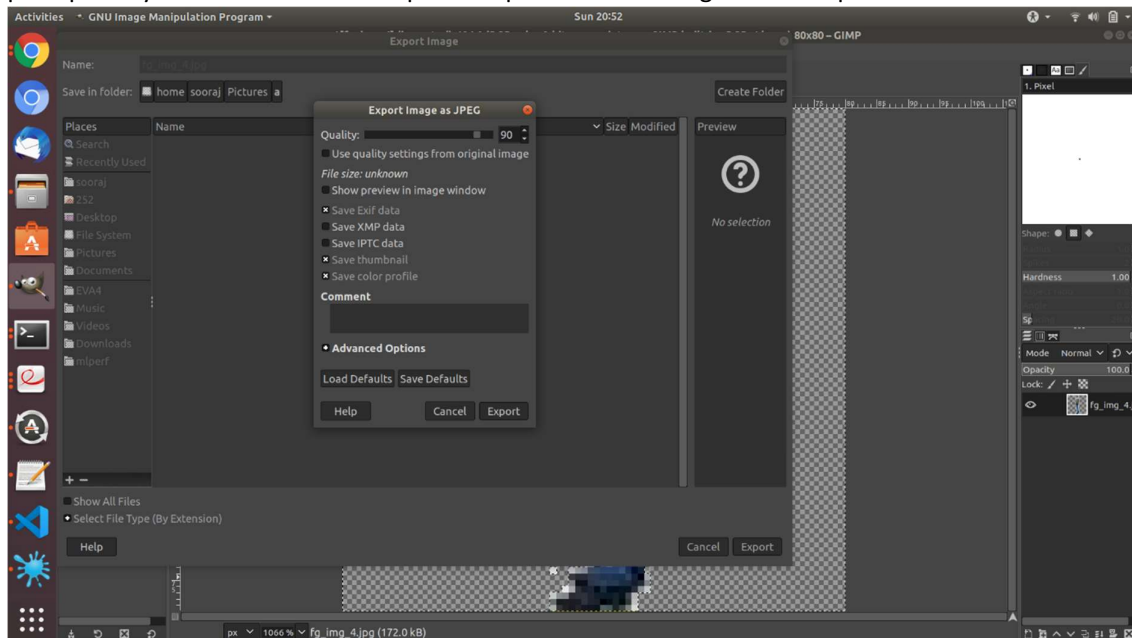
Activities GNU Image Manipulation Program ▾ Sun 20:52

Export Image

80x80 – GIMP

Name: fg_img_4.jpg

Save in folder: home sooraj Pictures a

Create Folder

Places
Search
Recently Used
sooraj
252
Desktop
File System
Pictures
Documents
EVA4
Music
Videos
Downloads
mlperf

Name

Size Modified

Preview

No selection

Export Image as JPEG

Quality: 90

Use quality settings from original image

File size: unknown

Show preview in image window

Save Exif data
Save XMP data
Save IPTC data
Save thumbnail
Save color profile

Comment

Advanced Options

Load Defaults Save Defaults

Help Cancel Export

Show All Files

Select File Type (By Extension)

Help Cancel Export

1. Pixel

Shape:

Hardness 1.00

Mode Normal

Opacity 100.0

Lock:

fg_img_4.

px 1066 % fg_img_4.jpg (172.0 kB)